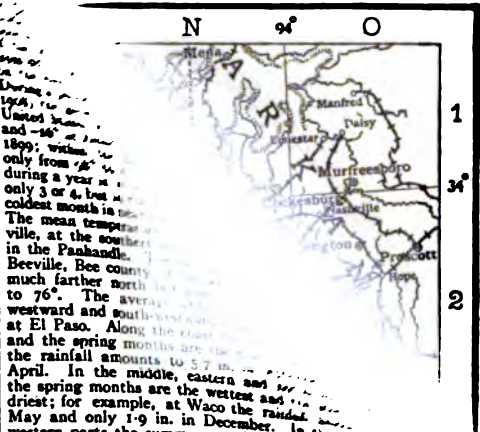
N 94° O

Mena
A R
Manfred
Daisy
Murfreesboro
Ickesburg
Nashville
Prescott
Hope
1
34°
2

During a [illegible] 1904, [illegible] United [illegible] and –16° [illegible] 1899; within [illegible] only from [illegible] during a year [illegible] only 3 or 4, but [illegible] coldest month in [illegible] The mean tempera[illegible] ville, at the souther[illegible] in the Panhandle. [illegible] Beeville, Bee county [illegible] much farther north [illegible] to 76°. The avera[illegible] westward and south-west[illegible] at El Paso. Along the coast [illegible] and the spring months are the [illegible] the rainfall amounts to 5.7 in. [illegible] April. In the middle, eastern and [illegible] the spring months are the wettest and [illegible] driest; for example, at Waco the rainfall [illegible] May and only 1.9 in. in December. In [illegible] western parts the summ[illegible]